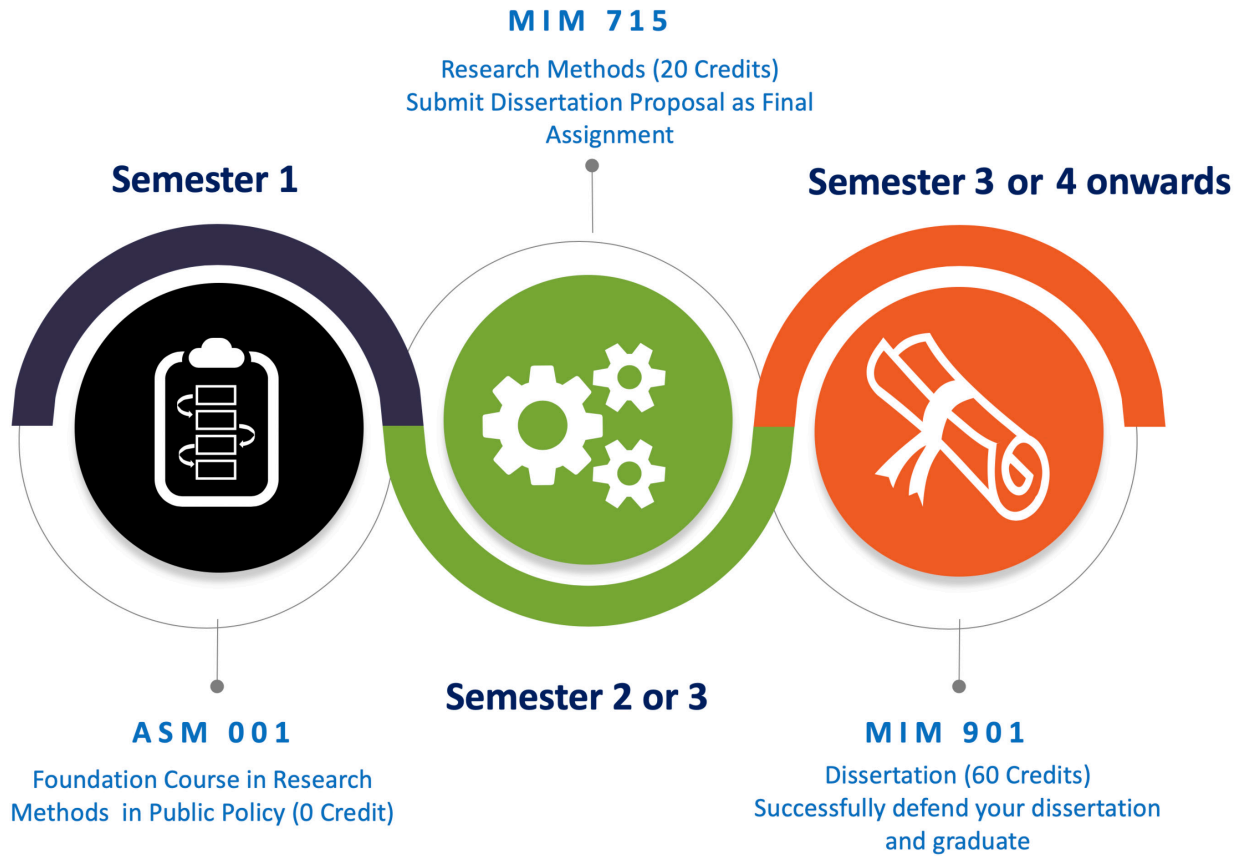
MIM 715

Research Methods (20 Credits)
Submit Dissertation Proposal as Final Assignment

Semester 1

Semester 3 or 4 onwards

Semester 2 or 3

ASM 001

Foundation Course in Research Methods in Public Policy (0 Credit)

MIM 901

Dissertation (60 Credits)
Successfully defend your dissertation and graduate